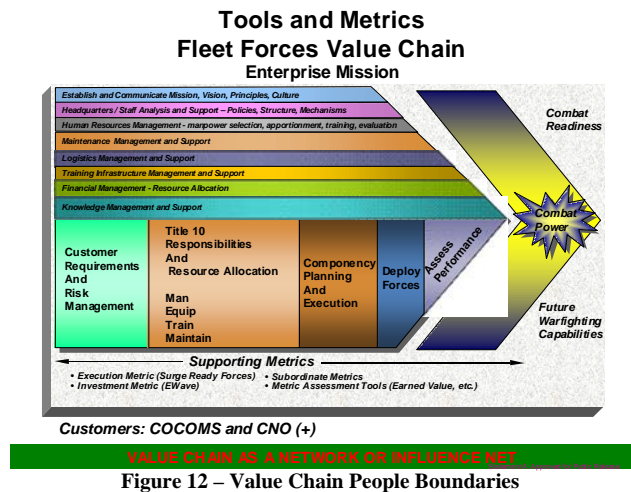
Tools and Metrics
Fleet Forces Value Chain
Enterprise Mission

Establish and Communicate Mission, Vision, Principles, Culture
Headquarters / Staff Analysis and Support – Policies, Structure, Mechanisms
Human Resources Management - manpower selection, apportionment, training, evaluation
Maintenance Management and Support
Logistics Management and Support
Training Infrastructure Management and Support
Financial Management - Resource Allocation
Knowledge Management and Support

Combat Readiness

Combat Power

Customer Requirements And Risk Management

Title 10 Responsibilities And Resource Allocation

Man
Equip
Train
Maintain

Componency Planning And Execution

Deploy Forces

Assess Performance

Future Warfighting Capabilities

Supporting Metrics
• Execution Metric (Surge Ready Forces)
• Investment Metric (EWave)
• Subordinate Metrics
• Metric Assessment Tools (Earned Value, etc.)

Customers: COCOMS and CNO (+)

VALUE CHAIN AS A NETWORK OR INFLUENCE NET

Figure 12 – Value Chain People Boundaries